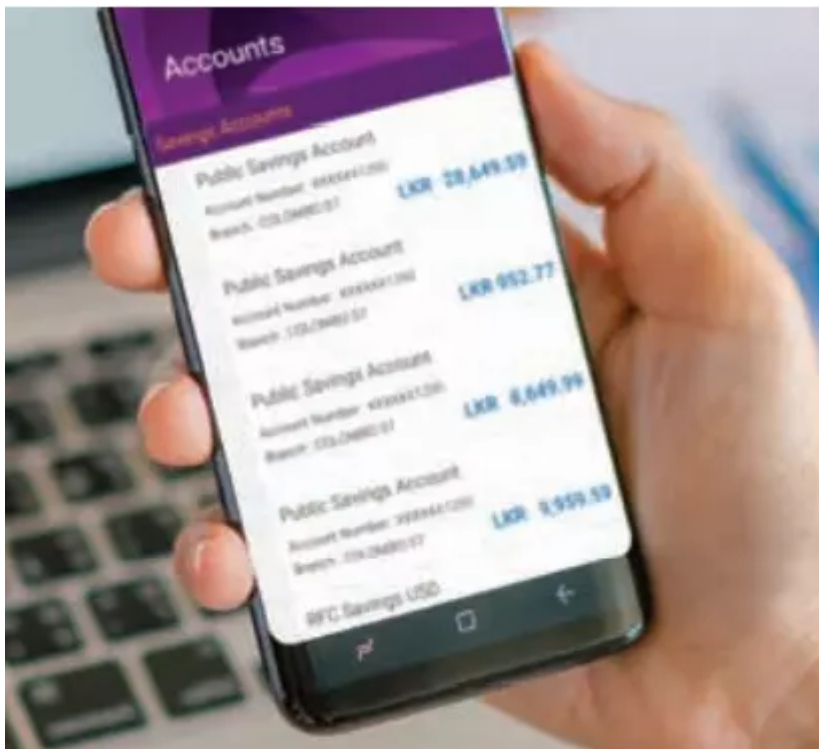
Accounts

Savings Accounts

Public Savings Account
Account Number: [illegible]
Branch: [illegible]
LKR 28,649.59

Public Savings Account
Account Number: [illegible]
Branch: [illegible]
LKR 952.77

Public Savings Account
Account Number: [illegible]
Branch: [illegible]
LKR 8,649.99

Public Savings Account
Account Number: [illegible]
Branch: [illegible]
LKR 9,959.59

RFC Savings USD